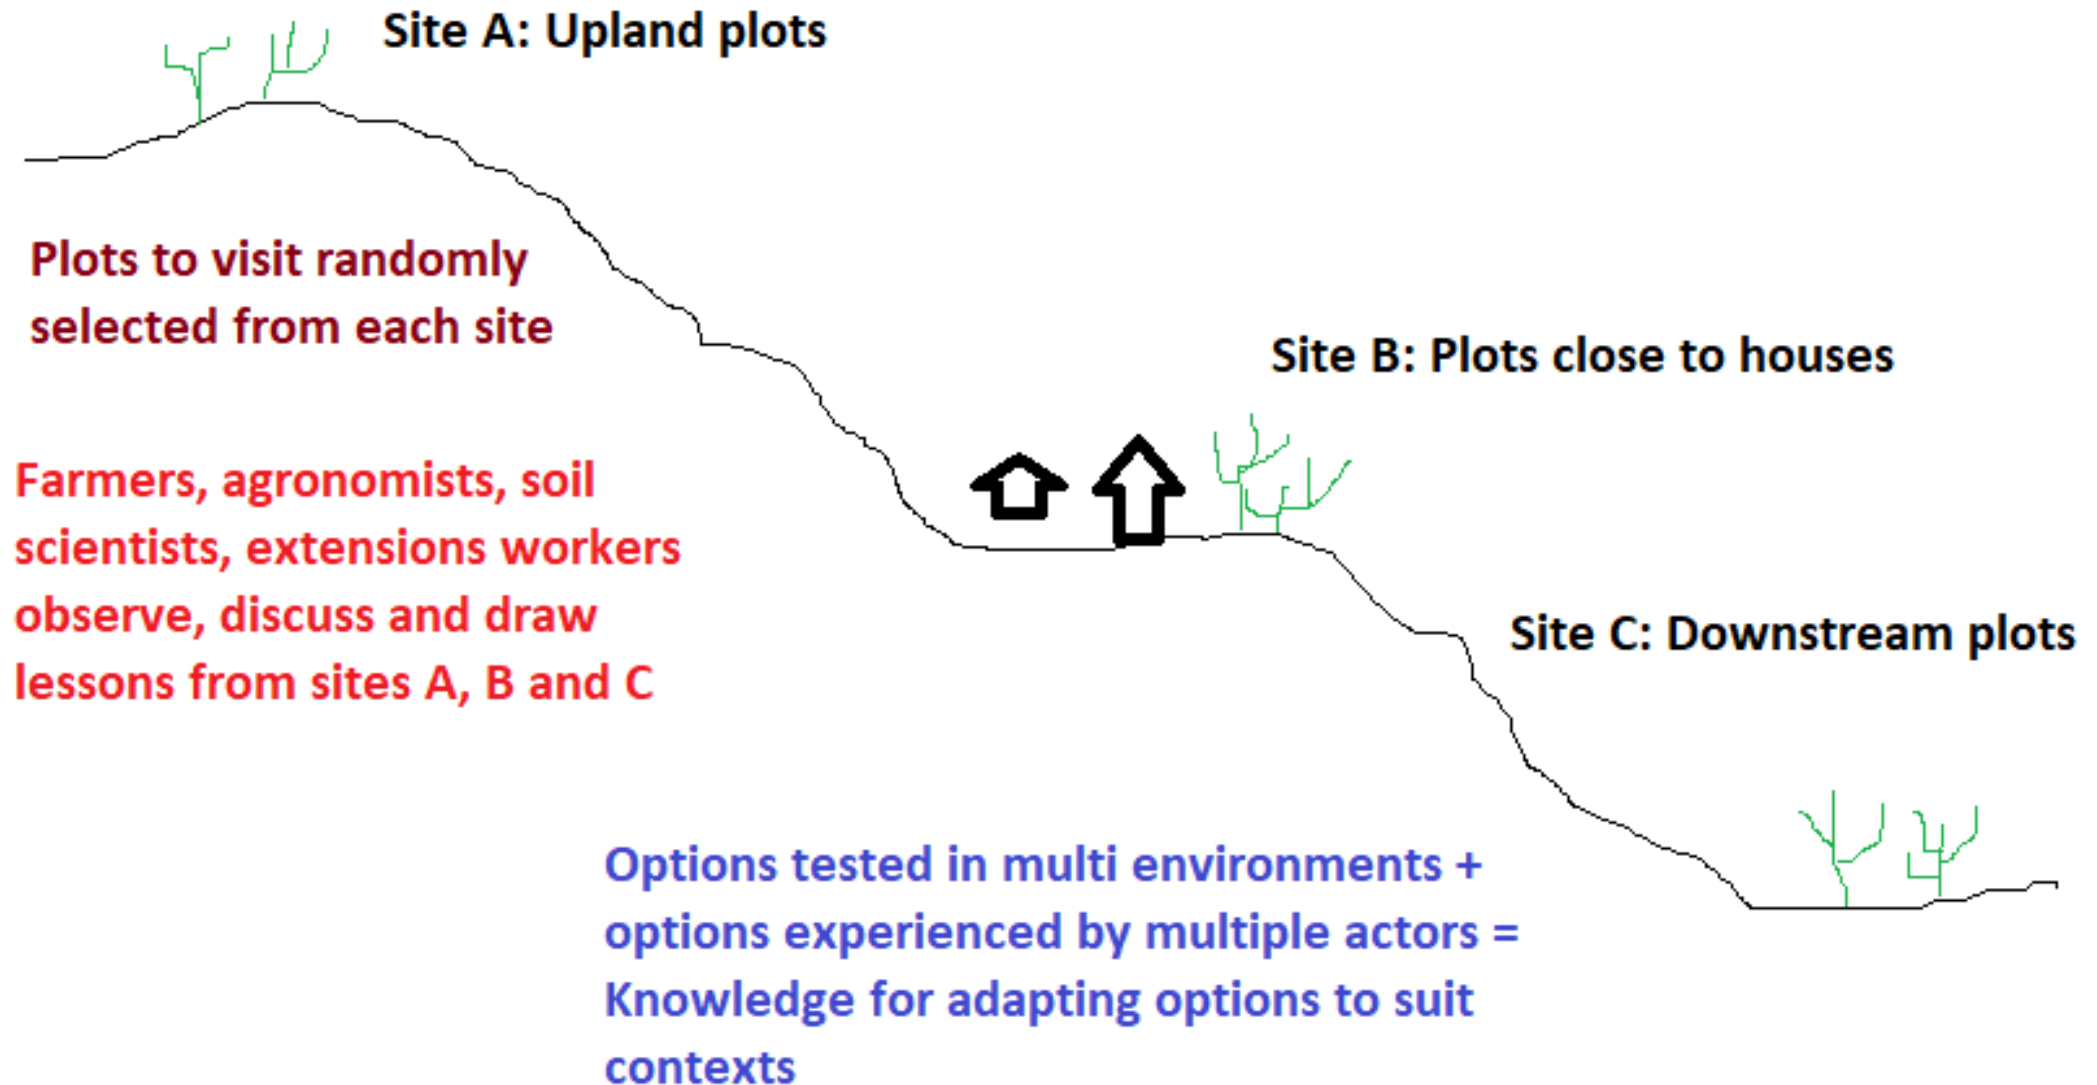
Site A: Upland plots

Plots to visit randomly selected from each site

Site B: Plots close to houses

Farmers, agronomists, soil scientists, extensions workers observe, discuss and draw lessons from sites A, B and C

Site C: Downstream plots

Options tested in multi environments + options experienced by multiple actors = Knowledge for adapting options to suit contexts